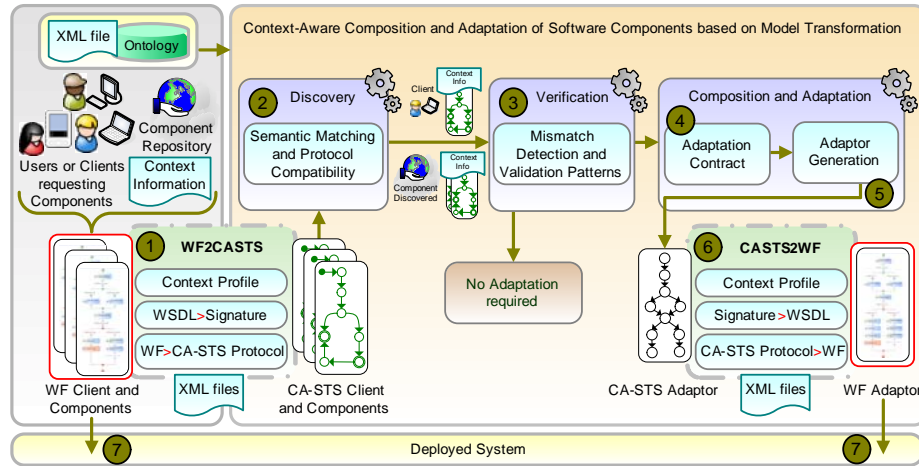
XML file
Ontology

Component Repository

Users or Clients requesting Components

Context Information

Context-Aware Composition and Adaptation of Software Components based on Model Transformation

2 Discovery

Semantic Matching and Protocol Compatibility

Client

Context Info

Component Discovered

Context Info

3 Verification

Mismatch Detection and Validation Patterns

Composition and Adaptation

4 Adaptation Contract

Adaptor Generation

5

1 WF2CASTS

Context Profile

WSDL>Signature

WF>CA-STS Protocol

XML files

WF Client and Components

CA-STS Client and Components

No Adaptation required

6 CASTS2WF

Context Profile

Signature>WSDL

CA-STS Protocol>WF

XML files

CA-STS Adaptor

WF Adaptor

7

Deployed System

7